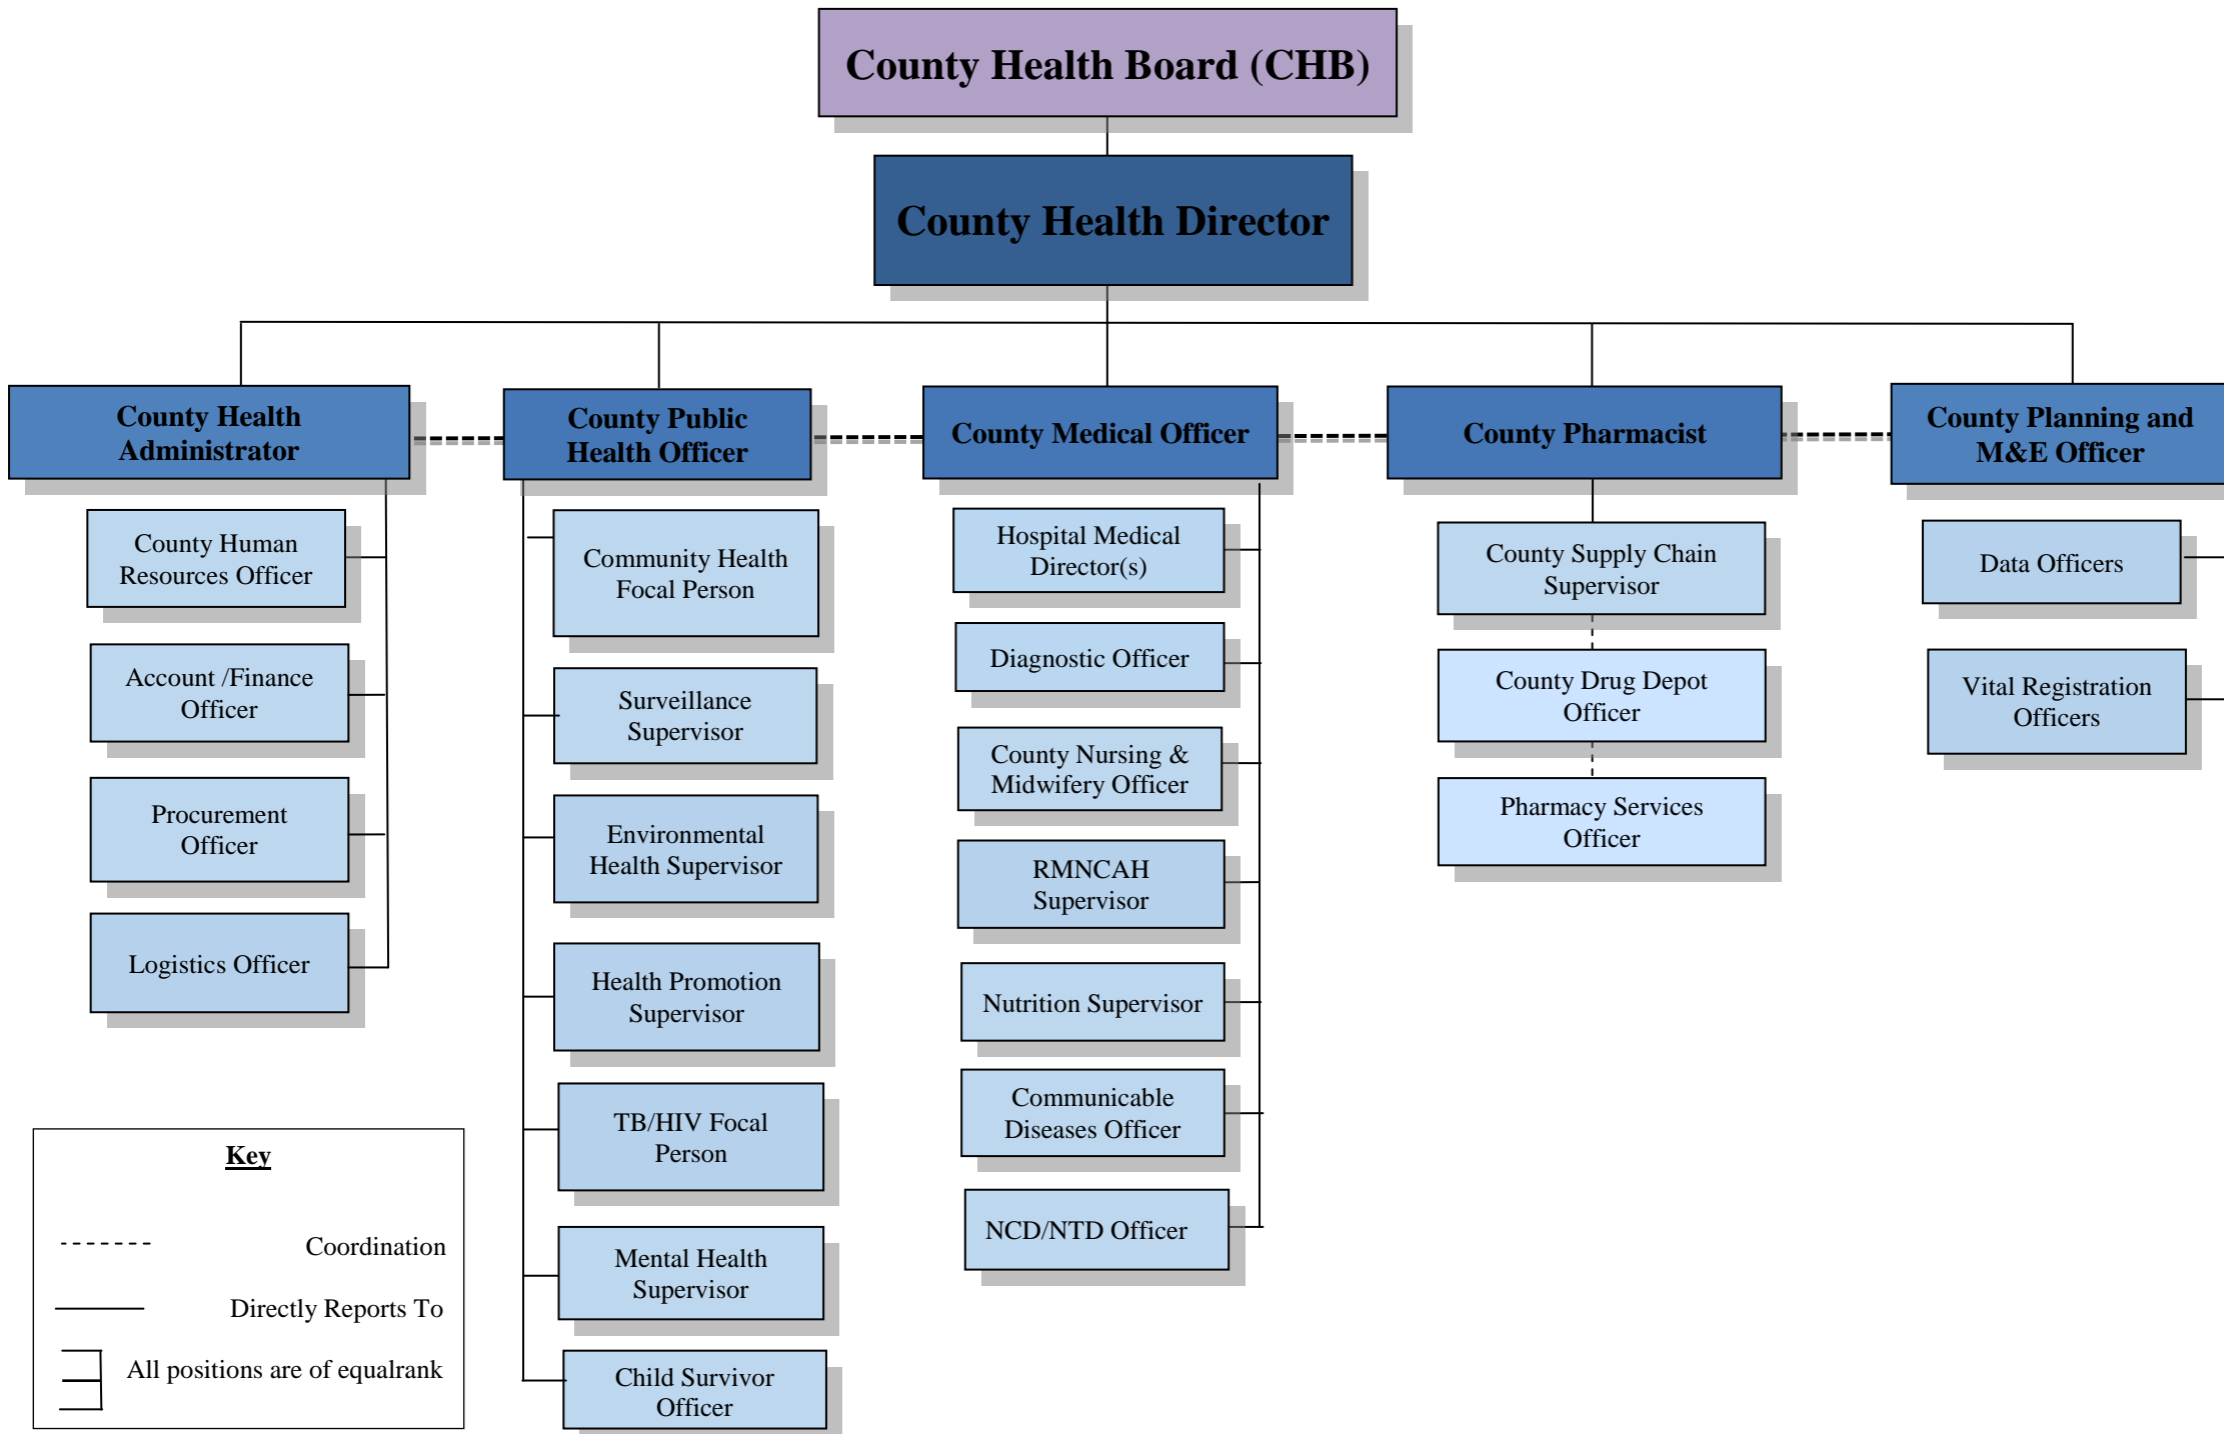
County Health Board (CHB)

County Health Director

County Health Administrator

County Human Resources Officer

Account /Finance Officer

Procurement Officer

Logistics Officer

County Public Health Officer

Community Health Focal Person

Surveillance Supervisor

Environmental Health Supervisor

Health Promotion Supervisor

TB/HIV Focal Person

Mental Health Supervisor

Child Survivor Officer

County Medical Officer

Hospital Medical Director(s)

Diagnostic Officer

County Nursing & Midwifery Officer

RMNCAH Supervisor

Nutrition Supervisor

Communicable Diseases Officer

NCD/NTD Officer

County Pharmacist

County Supply Chain Supervisor

County Drug Depot Officer

Pharmacy Services Officer

County Planning and M&E Officer

Data Officers

Vital Registration Officers

Key

Coordination

Directly Reports To

All positions are of equalrank